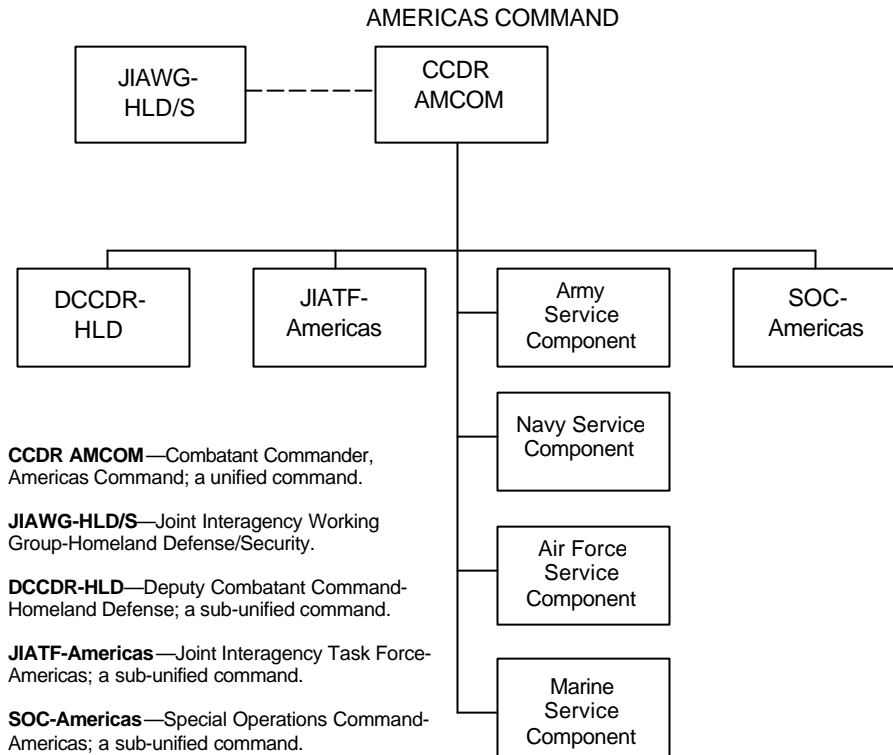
AMERICAS COMMAND

JIAWG-HLD/S

CCDR AMCOM

DCCDR-HLD

JIATF-Americas

Army Service Component

SOC-Americas

Navy Service Component

Air Force Service Component

Marine Service Component

**CCDR AMCOM**—Combatant Commander, Americas Command; a unified command.

**JIAWG-HLD/S**—Joint Interagency Working Group-Homeland Defense/Security.

**DCCDR-HLD**—Deputy Combatant Command-Homeland Defense; a sub-unified command.

**JIATF-Americas**—Joint Interagency Task Force-Americas; a sub-unified command.

**SOC-Americas**—Special Operations Command-Americas; a sub-unified command.